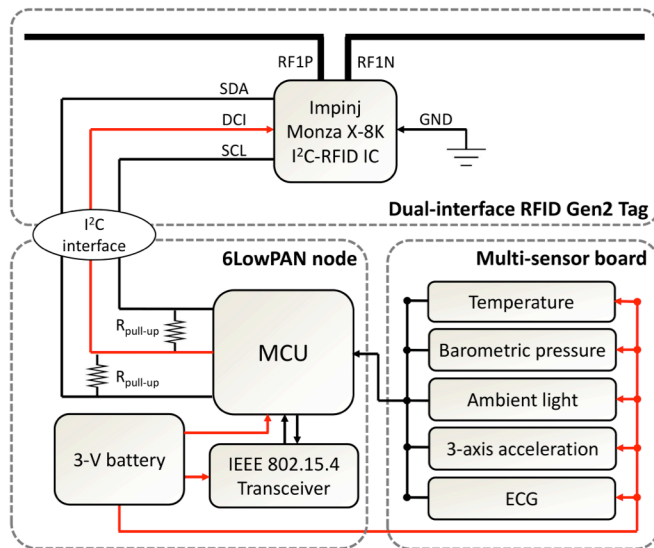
RF1P
RF1N
SDA
DCI
SCL
Impinj Monza X-8K $I^2C$-RFID IC
GND
Dual-interface RFID Gen2 Tag
$I^2C$ interface
6LowPAN node
Multi-sensor board
$R_{pull-up}$
$R_{pull-up}$
MCU
Temperature
Barometric pressure
Ambient light
3-axis acceleration
ECG
3-V battery
IEEE 802.15.4 Transceiver